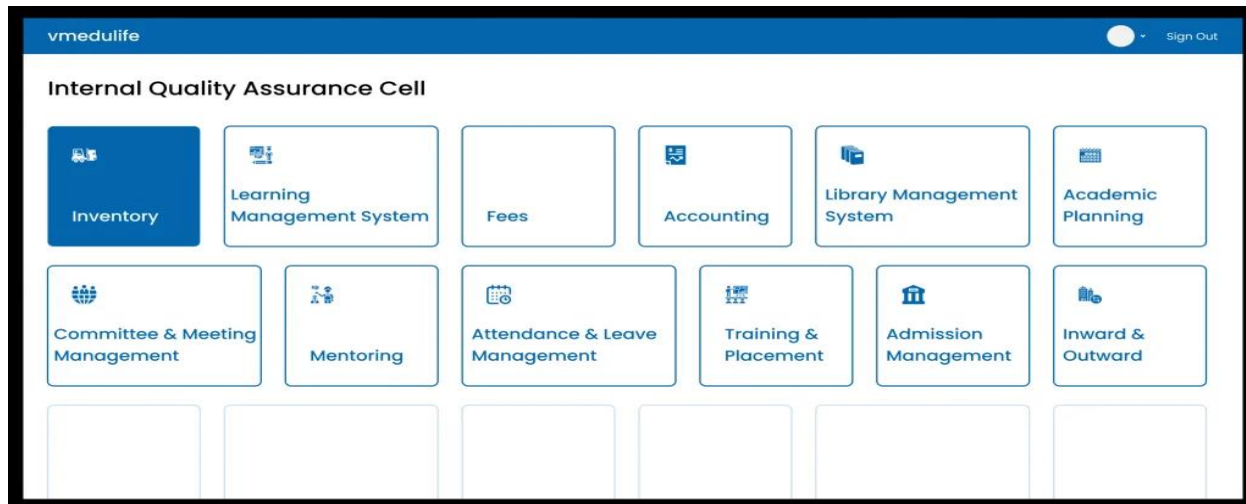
vmedulife

Sign Out

Internal Quality Assurance Cell

Inventory

Learning Management System

Fees

Accounting

Library Management System

Academic Planning

Committee & Meeting Management

Mentoring

Attendance & Leave Management

Training & Placement

Admission Management

Inward & Outward